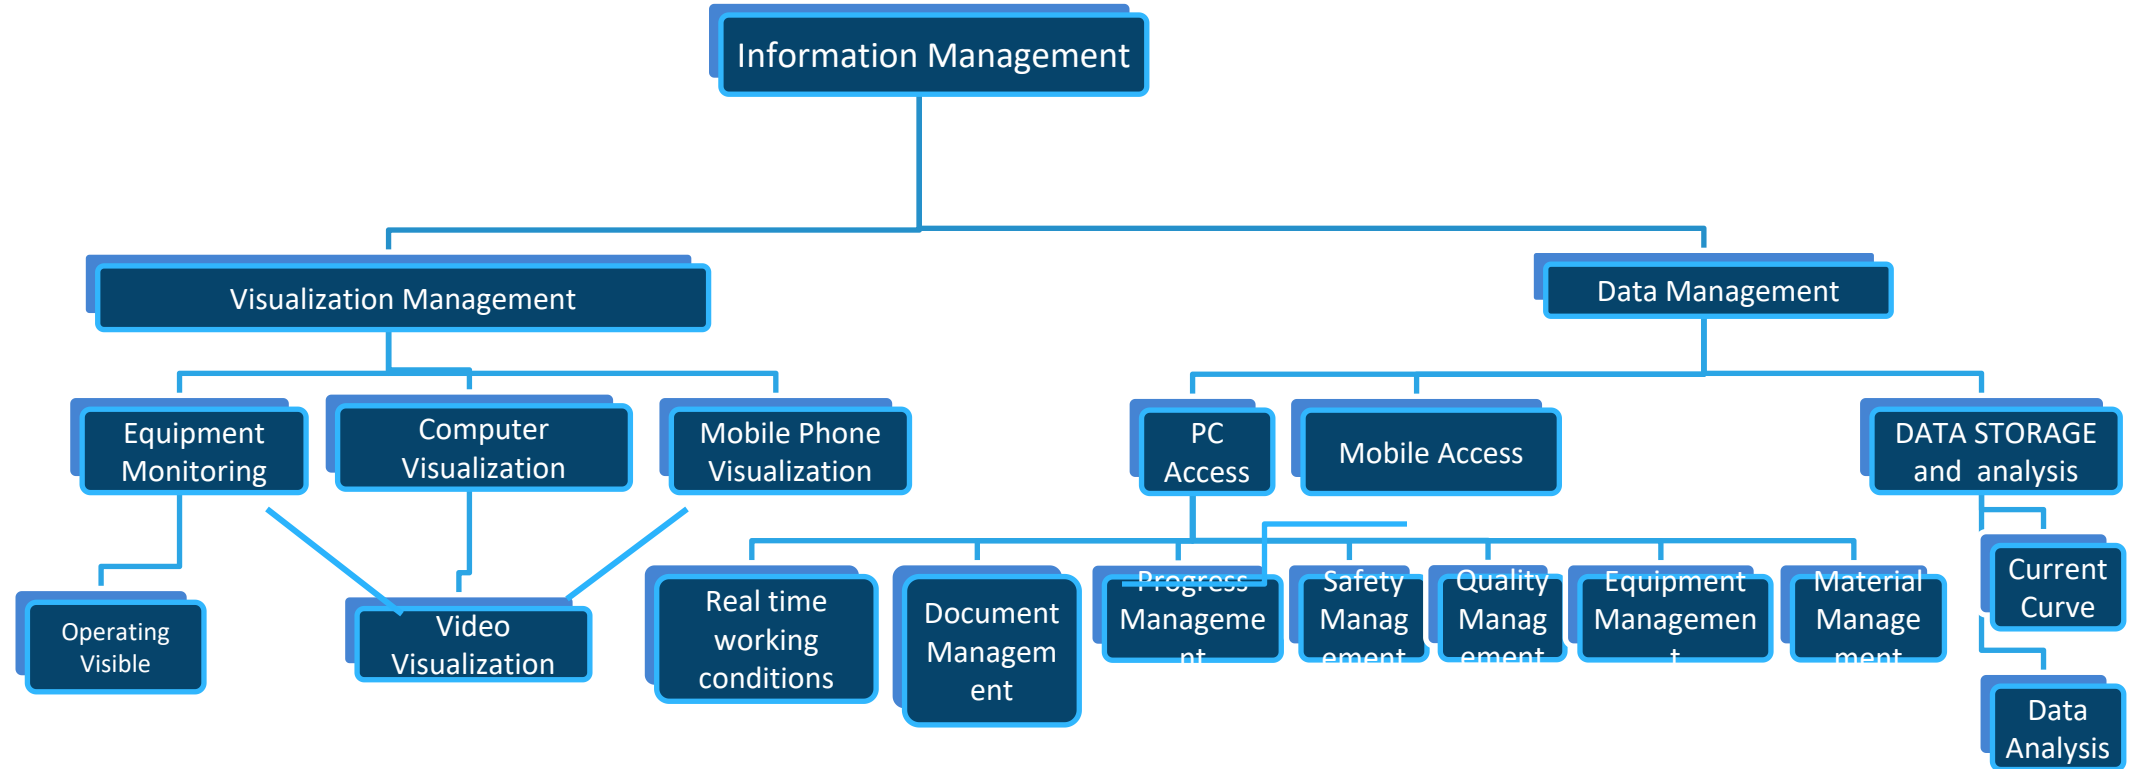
Information Management

Visualization Management

Data Management

Equipment Monitoring

Computer Visualization

Mobile Phone Visualization

PC Access

Mobile Access

DATA STORAGE and analysis

Operating Visible

Video Visualization

Real time working conditions

Document Managem ent

Progress Manageme nt

Safety Manag ement

Quality Manag ement

Equipment Managemen t

Material Manage ment

Current Curve

Data Analysis